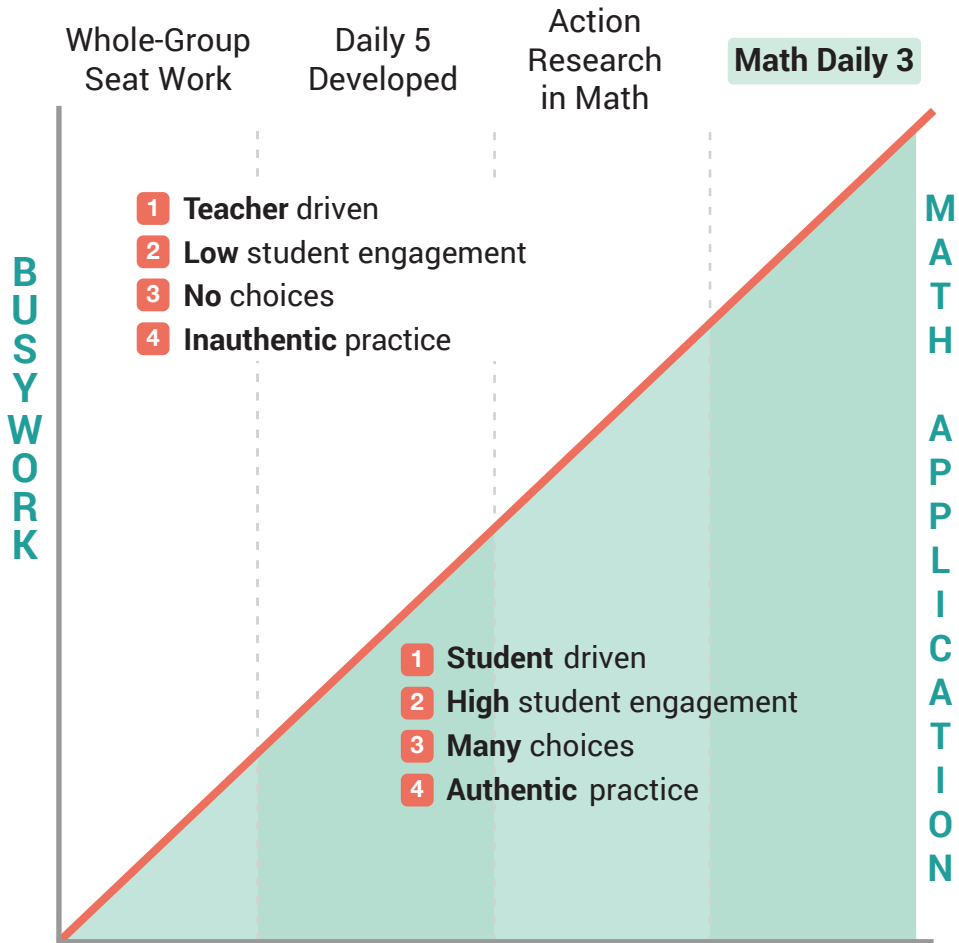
Whole-Group Seat Work

Daily 5 Developed

Action Research in Math

Math Daily 3

BUSYWORK

1 Teacher driven
2 Low student engagement
3 No choices
4 Inauthentic practice

MATH APPLICATION

1 Student driven
2 High student engagement
3 Many choices
4 Authentic practice